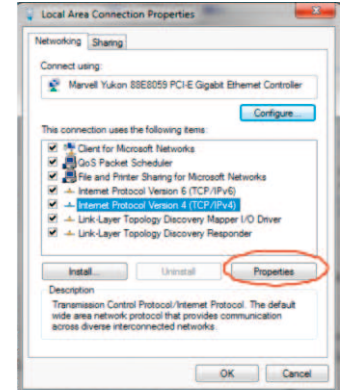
Local Area Connection Properties

Networking | Sharing

Connect using:

Marvell Yukon 88E8059 PCI-E Gigabit Ethernet Controller

Configure...

This connection uses the following items:

Client for Microsoft Networks
QoS Packet Scheduler
File and Printer Sharing for Microsoft Networks
Internet Protocol Version 6 (TCP/IPv6)
Internet Protocol Version 4 (TCP/IPv4)
Link-Layer Topology Discovery Mapper I/O Driver
Link-Layer Topology Discovery Responder

Install... | Uninstall | Properties

Description
Transmission Control Protocol/Internet Protocol. The default wide area network protocol that provides communication across diverse interconnected networks.

OK | Cancel